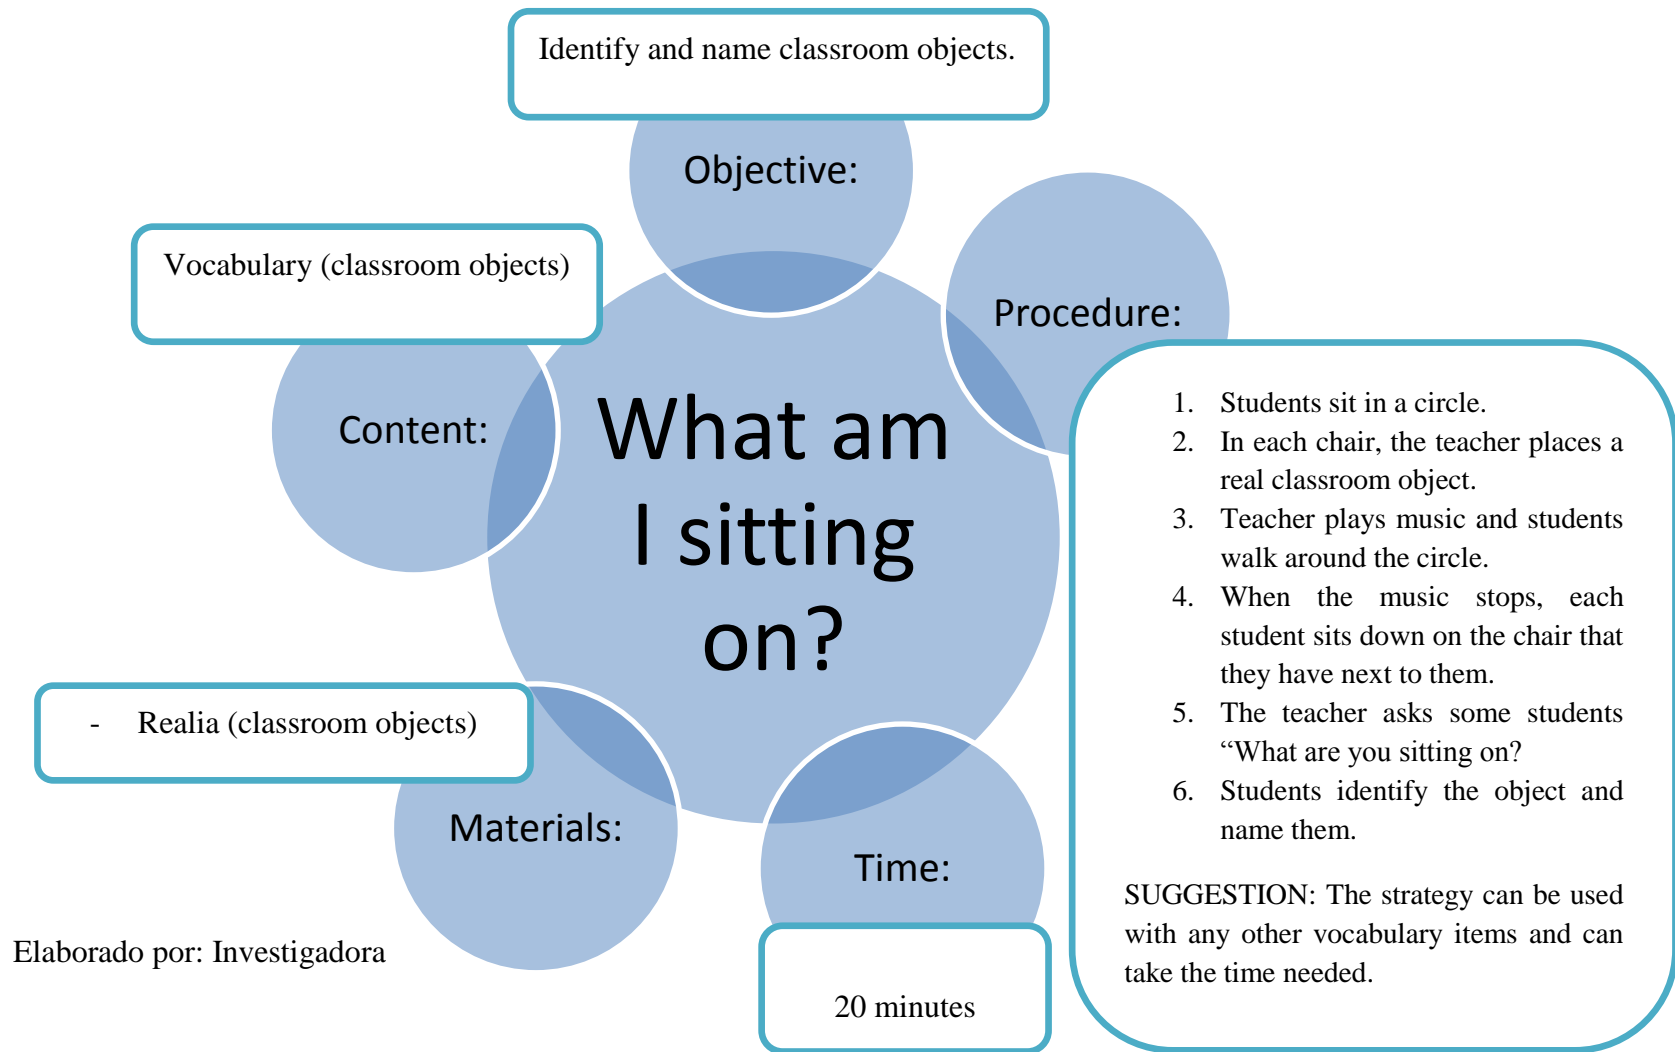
Identify and name classroom objects.

Objective:

Vocabulary (classroom objects)

Procedure:

Content:

What am I sitting on?

1. Students sit in a circle.
2. In each chair, the teacher places a real classroom object.
3. Teacher plays music and students walk around the circle.
4. When the music stops, each student sits down on the chair that they have next to them.
5. The teacher asks some students “What are you sitting on?
6. Students identify the object and name them.

SUGGESTION: The strategy can be used with any other vocabulary items and can take the time needed.

- Realia (classroom objects)

Materials:

Time:

Elaborado por: Investigadora

20 minutes